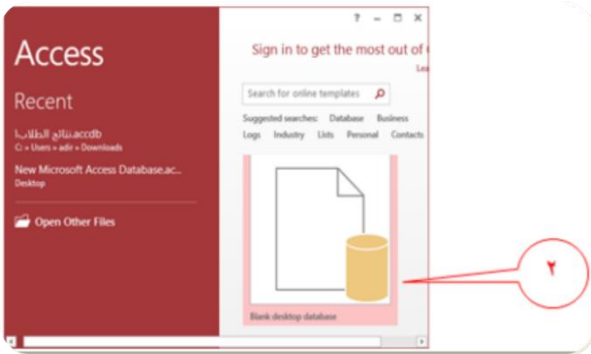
? – ☐ ✕

Access

Recent

نتائج الطلاب.accdb
C: » Users » adir » Downloads

New Microsoft Access Database.ac...
Desktop

Open Other Files

Sign in to get the most out of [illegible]
Lea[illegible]

Search for online templates

Suggested searches: Database Business
Logs Industry Lists Personal Contacts

Blank desktop database

٢